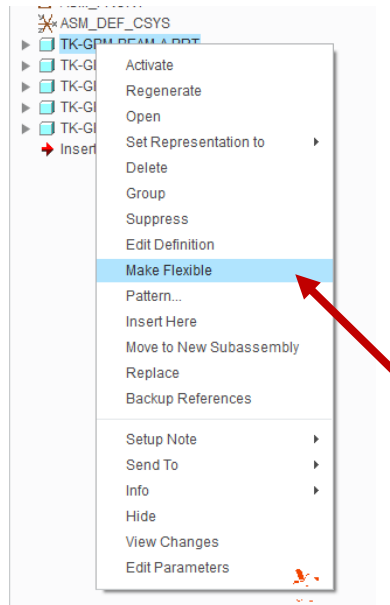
ASM_DEF_CSYS
TK-GPM-BEAM-A.PRT
TK-G
TK-G
TK-G
TK-G
Insert

Activate
Regenerate
Open
Set Representation to
Delete
Group
Suppress
Edit Definition
Make Flexible
Pattern...
Insert Here
Move to New Subassembly
Replace
Backup References
Setup Note
Send To
Info
Hide
View Changes
Edit Parameters